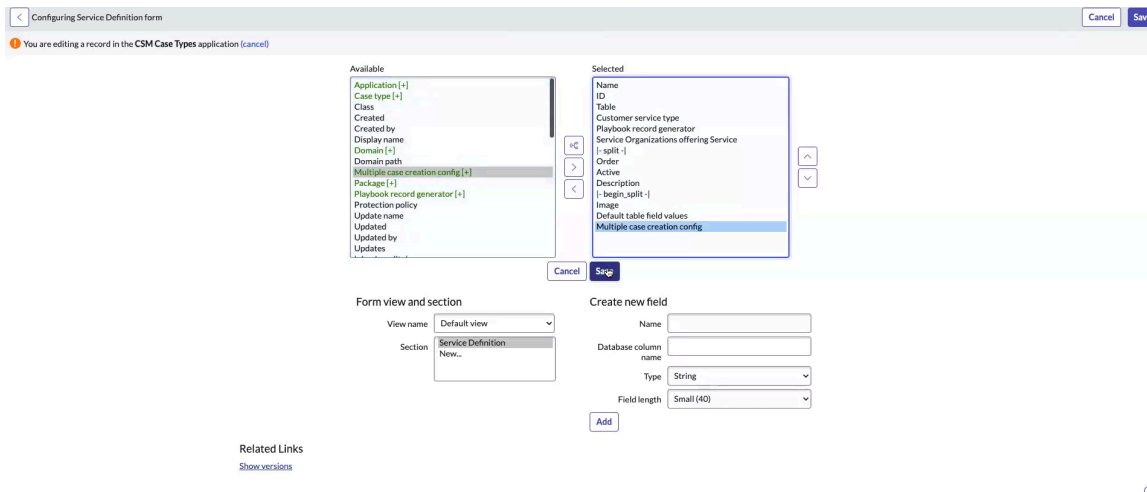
Configuring Service Definition form

Cancel Sav

You are editing a record in the CSM Case Types application (cancel)

Available

Application [+]
Case type [+]
Class
Created
Created by
Display name
Domain [+]
Domain path
Multiple case creation config [+]
Package [+]
Playbook record generator [+]
Protection policy
Update name
Updated
Updated by
Updates

Selected

Name
ID
Table
Customer service type
Playbook record generator
Service Organizations offering Service
|- split -|
Order
Active
Description
|- begin_split -|
Image
Default table field values
Multiple case creation config

Cancel Save

Form view and section

View name Default view

Section Service Definition
New...

Create new field

Name

Database column name

Type String

Field length Small (40)

Add

Related Links

Show versions